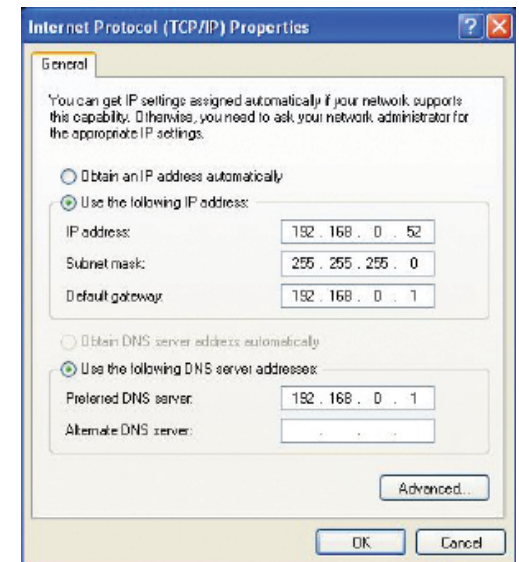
Internet Protocol (TCP/IP) Properties

?

General

You can get IP settings assigned automatically if your network supports this capability. Otherwise, you need to ask your network administrator for the appropriate IP settings.

Obtain an IP address automatically

Use the following IP address:

IP address: 192 . 168 . 0 . 52

Subnet mask: 255 . 255 . 255 . 0

Default gateway: 192 . 168 . 0 . 1

Obtain DNS server address automatically

Use the following DNS server addresses:

Preferred DNS server: 192 . 168 . 0 . 1

Alternate DNS server: . . .

Advanced...

OK

Cancel